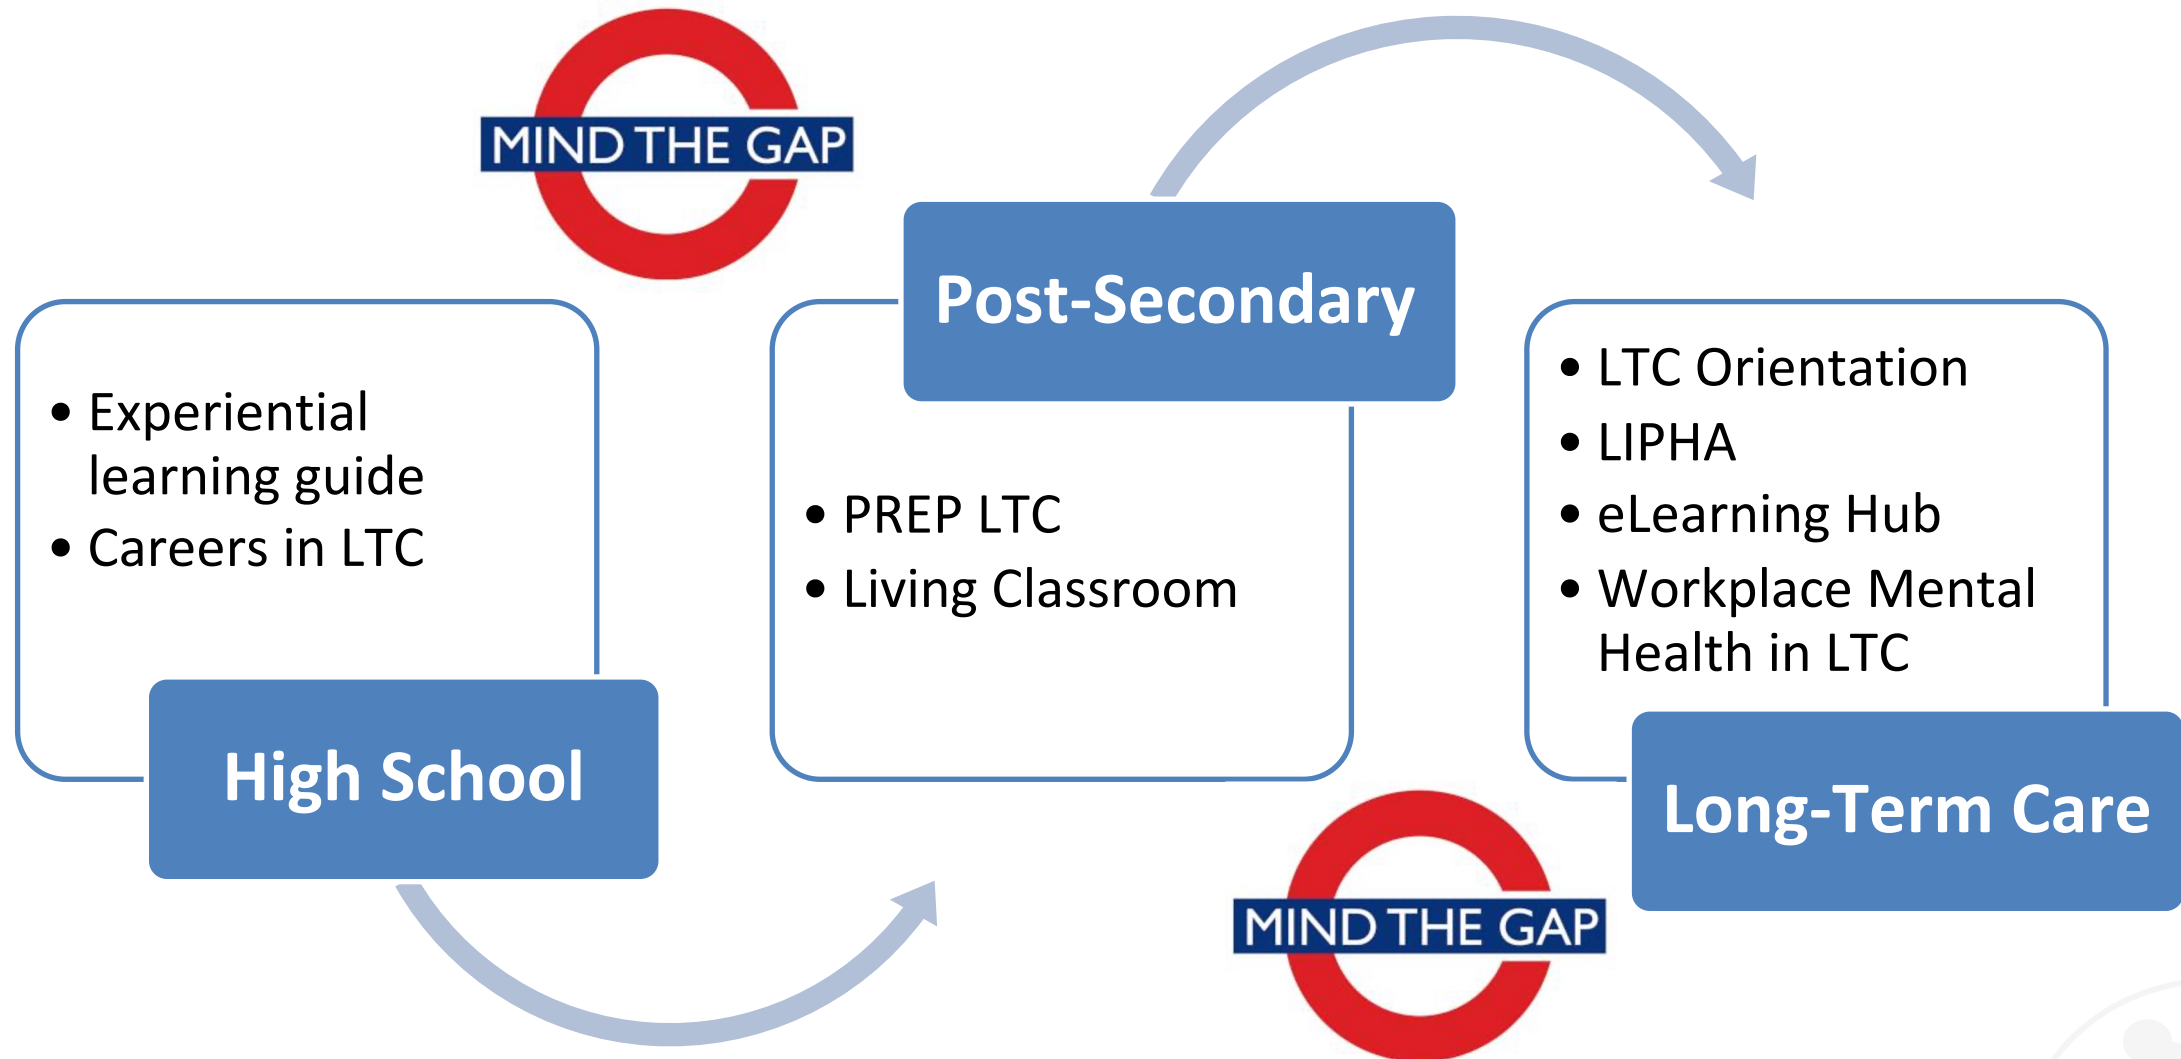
MIND THE GAP

- Experiential learning guide
- Careers in LTC

High School

Post-Secondary

- PREP LTC
- Living Classroom

- LTC Orientation
- LIPHA
- eLearning Hub
- Workplace Mental Health in LTC

Long-Term Care

MIND THE GAP